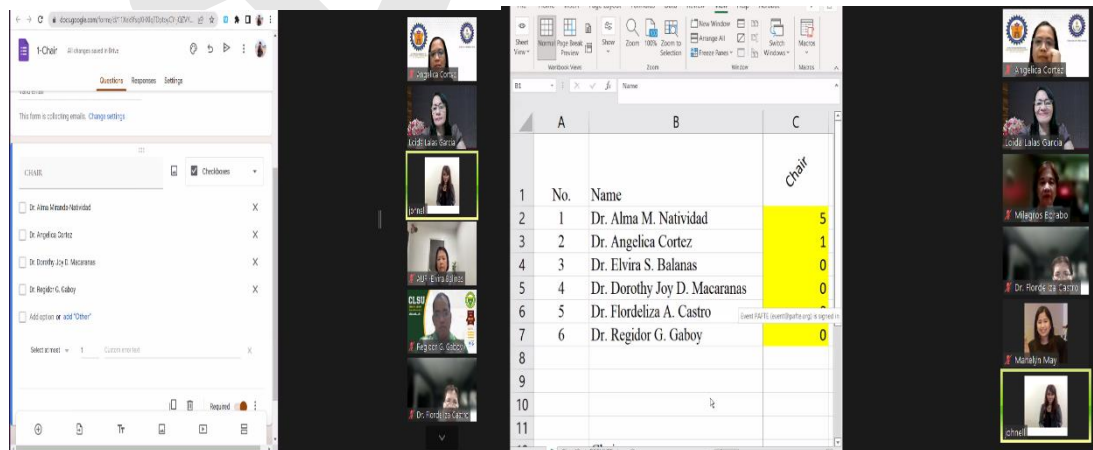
docs.google.com/forms/d/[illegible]

1-Chair All changes saved in Drive

Questions Responses Settings

This form is collecting emails. Change settings

CHAIR

Checkboxes

Dr. Alma Miranda Natividad

Dr. Angelica Cortez

Dr. Dorothy Joy D. Macaranas

Dr. Regidor G. Gaboy

Add option or add "Other"

Select at most 1 Custom error text

Required

Angelica Cortez

Loida Lalas Garcia

jonell

Elvira Balnas

CLSU

Regidor G. Gaboy

Dr. Flordeliza Castro

Normal Page Break Preview

Show

Zoom 100% Zoom to Selection

New Window Arrange All Freeze Panes

Switch Windows

Macros

Workbook Views Zoom Window Macros

B1 Name

| | A | B | C |
|---|---|---|---|
| 1 | No. | Name | Chair |
| 2 | 1 | Dr. Alma M. Natividad | 5 |
| 3 | 2 | Dr. Angelica Cortez | 1 |
| 4 | 3 | Dr. Elvira S. Balanas | 0 |
| 5 | 4 | Dr. Dorothy Joy D. Macaranas | 0 |
| 6 | 5 | Dr. Flordeliza A. Castro | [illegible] |
| 7 | 6 | Dr. Regidor G. Gaboy | 0 |
| 8 | | | |
| 9 | | | |
| 10 | | | |
| 11 | | | |

Event PAFTE (event@pafte.org) is signed in

Angelica Cortez

Loida Lalas Garcia

Milagros Egtabo

Dr. Flordeliza Castro

Marialyn May

jonell